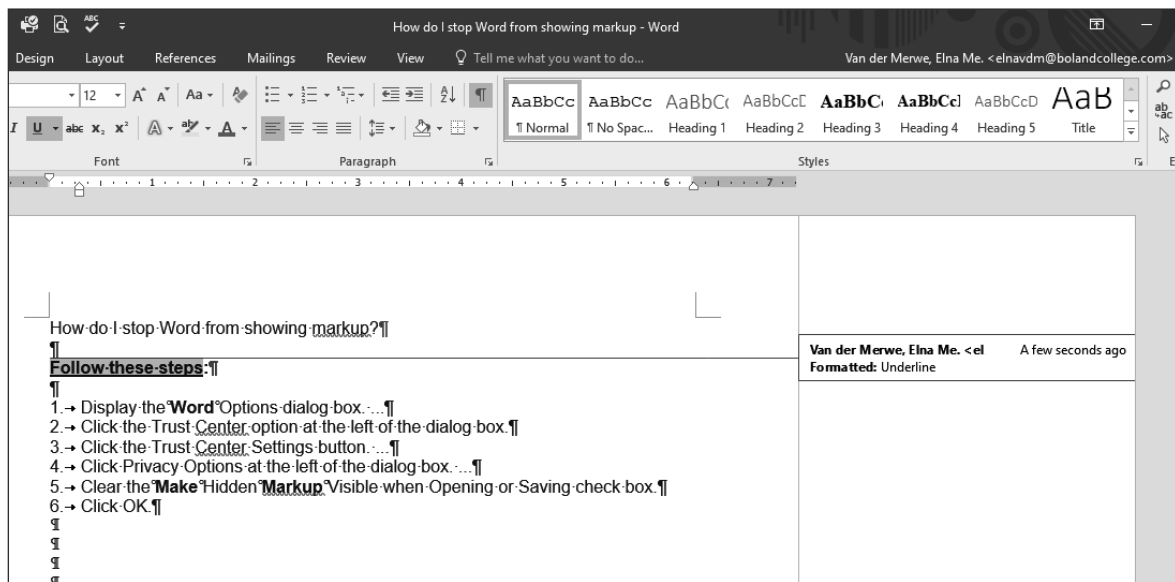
How do I stop Word from showing markup - Word

Design Layout References Mailings Review View Tell me what you want to do... Van der Merwe, Elna Me. <elnavdm@bolandcollege.com>

12 A A Aa

AaBbCc AaBbCc AaBbCc AaBbCcD AaBbC AaBbCcl AaBbCcD AaB
¶ Normal ¶ No Spac... Heading 1 Heading 2 Heading 3 Heading 4 Heading 5 Title

Font Paragraph Styles

1 2 3 4 5 6 7

How·do·I·stop·Word·from·showing·markup?¶
¶
Follow·these·steps:¶
¶
1.→ Display·the·Word·Options·dialog·box.·...¶
2.→ Click·the·Trust·Center·option·at·the·left·of·the·dialog·box.¶
3.→ Click·the·Trust·Center·Settings·button.·...¶
4.→ Click·Privacy·Options·at·the·left·of·the·dialog·box.·...¶
5.→ Clear·the·Make·Hidden·Markup·Visible·when·Opening·or·Saving·check·box.¶
6.→ Click·OK.¶
¶
¶
¶

Van der Merwe, Elna Me. <el A few seconds ago
Formatted: Underline